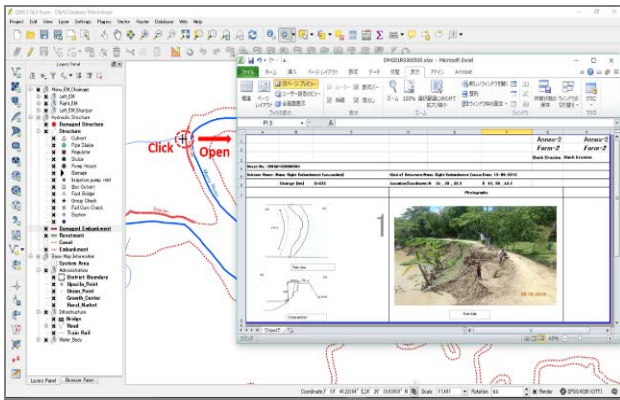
QGIS 2.14.0 Essen - DIMS Database Maintenance

Project Edit View Layer Settings Plugins Vector Raster Database Web Help

Layers Panel

Menu_EM_Drainage
Left_EM
Right_EM
Left_EM_Drainage
Hydraulic Structure
Damaged Structure
Structure
Culvert
Pipe Sluice
Regulator
Sluice
Pump House
Outlet
Irrigation pump inlet
Box Culvert
Foot Bridge
Group Check
Fall Cum Check
Syphon
Damaged Embankment
Revetment
Canal
Embankment
Base Map Information
System Area
Administration
District Boundary
Upazila_Point
Union_Point
Growth_Center
Rural_Market
Infrastructure
Bridge
Road
Train Rail
Water_Body

Layers Panel Browse Panel

Click

Open

DMS01RS00500.xlsx - Microsoft Excel

ファイル ホーム 挿入 ページレイアウト 数式 データ 校閲 表示 アドイン Acrobat

P13

Annex-2
Form-2
Bank Erosion

Annex-2
Form-2
Bank Erosion

Photographs

1

Sheet1

Coordinate 1°19' 46.20194" E24°29' 59.0000" N Scale 1:1,491 Rotation 0.0 Render EPSG:4326 (OTF)